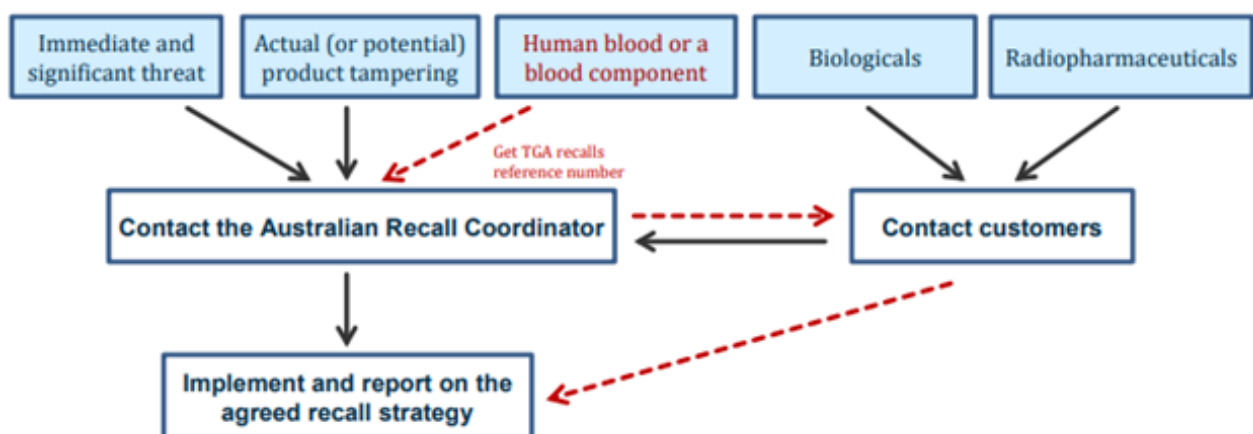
Immediate and significant threat

Actual (or potential) product tampering

Human blood or a blood component

Biologicals

Radiopharmaceuticals

Get TGA recalls reference number

Contact the Australian Recall Coordinator

Contact customers

Implement and report on the agreed recall strategy